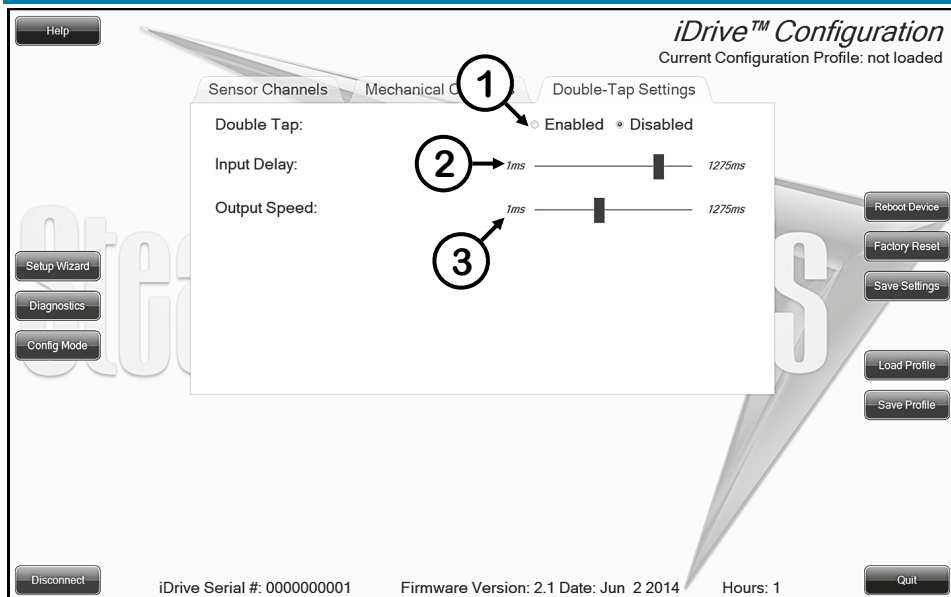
Help

iDrive™ Configuration
Current Configuration Profile: not loaded

Sensor Channels | Mechanical C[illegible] | Double-Tap Settings

1

Double Tap: Enabled Disabled

2

Input Delay: 1ms 1275ms

Output Speed: 1ms 1275ms

3

Setup Wizard
Diagnostics
Config Mode

Reboot Device
Factory Reset
Save Settings
Load Profile
Save Profile

Disconnect
iDrive Serial #: 0000000001 Firmware Version: 2.1 Date: Jun 2 2014 Hours: 1
Quit